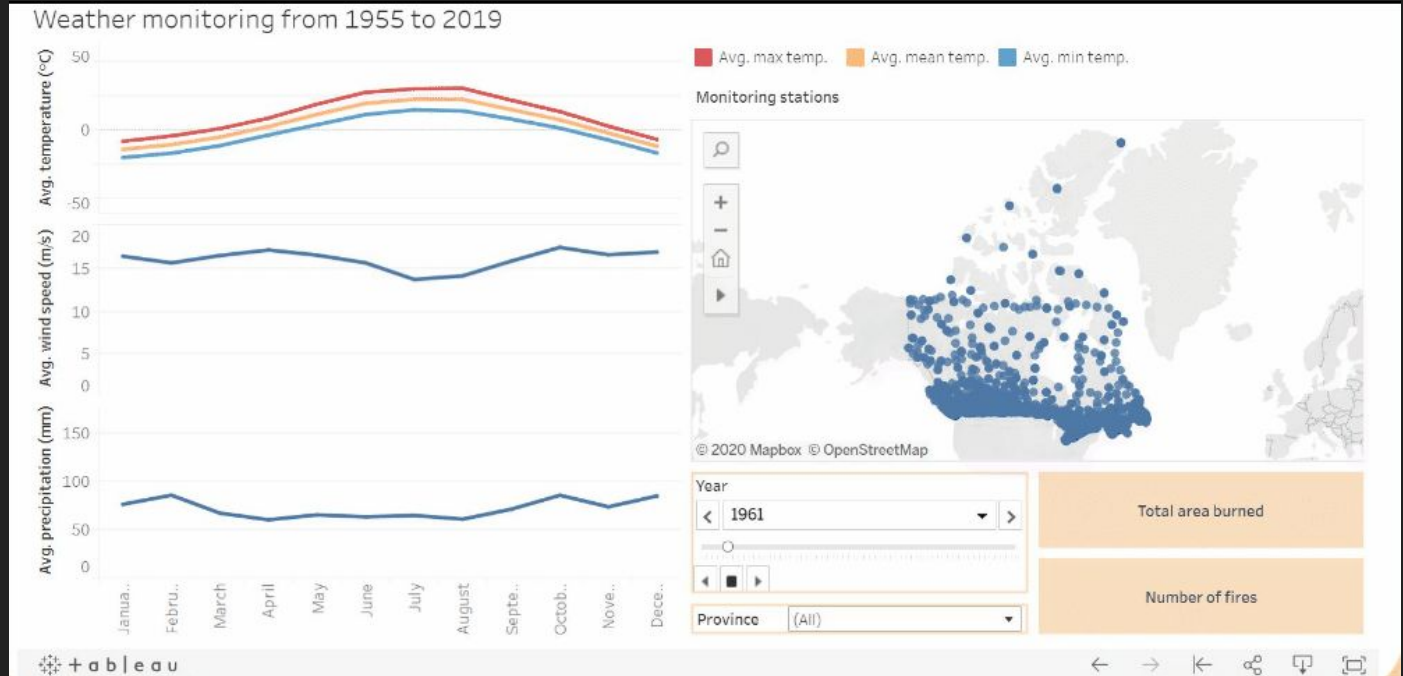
Weather monitoring from 1955 to 2019

Avg. temperature (°C)
50
0
-50

Avg. wind speed (m/s)
20
15
10
5
0

Avg. precipitation (mm)
150
100
50
0

Janua.. Febru.. March April May June July August Septe.. Octob.. Nove.. Dece..

Avg. max temp. Avg. mean temp. Avg. min temp.

Monitoring stations

© 2020 Mapbox © OpenStreetMap

Year
1961

Province (All)

Total area burned

Number of fires

+ a b | e a u